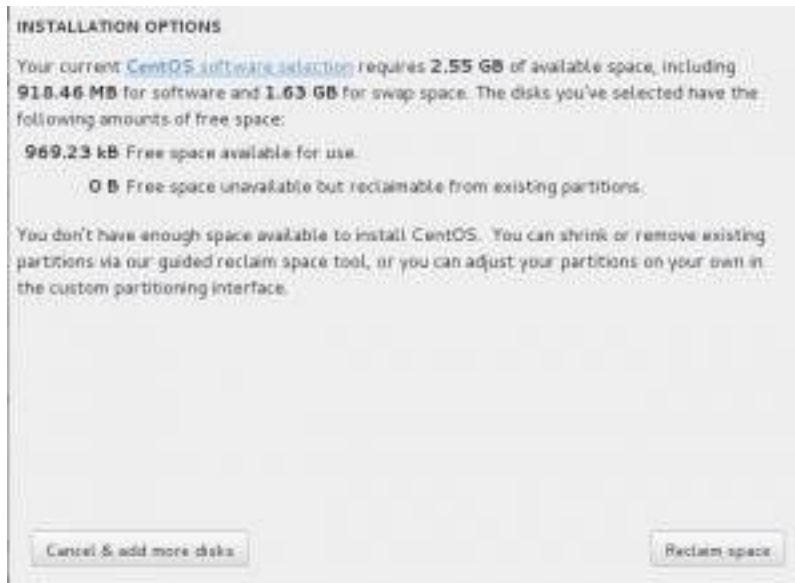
INSTALLATION OPTIONS

Your current CentOS software selection requires 2.55 GB of available space, including 918.46 MB for software and 1.63 GB for swap space. The disks you've selected have the following amounts of free space:

969.23 kB Free space available for use.

0 B Free space unavailable but reclaimable from existing partitions.

You don't have enough space available to install CentOS. You can shrink or remove existing partitions via our guided reclaim space tool, or you can adjust your partitions on your own in the custom partitioning interface.

Cancel & add more disks

Reclaim space